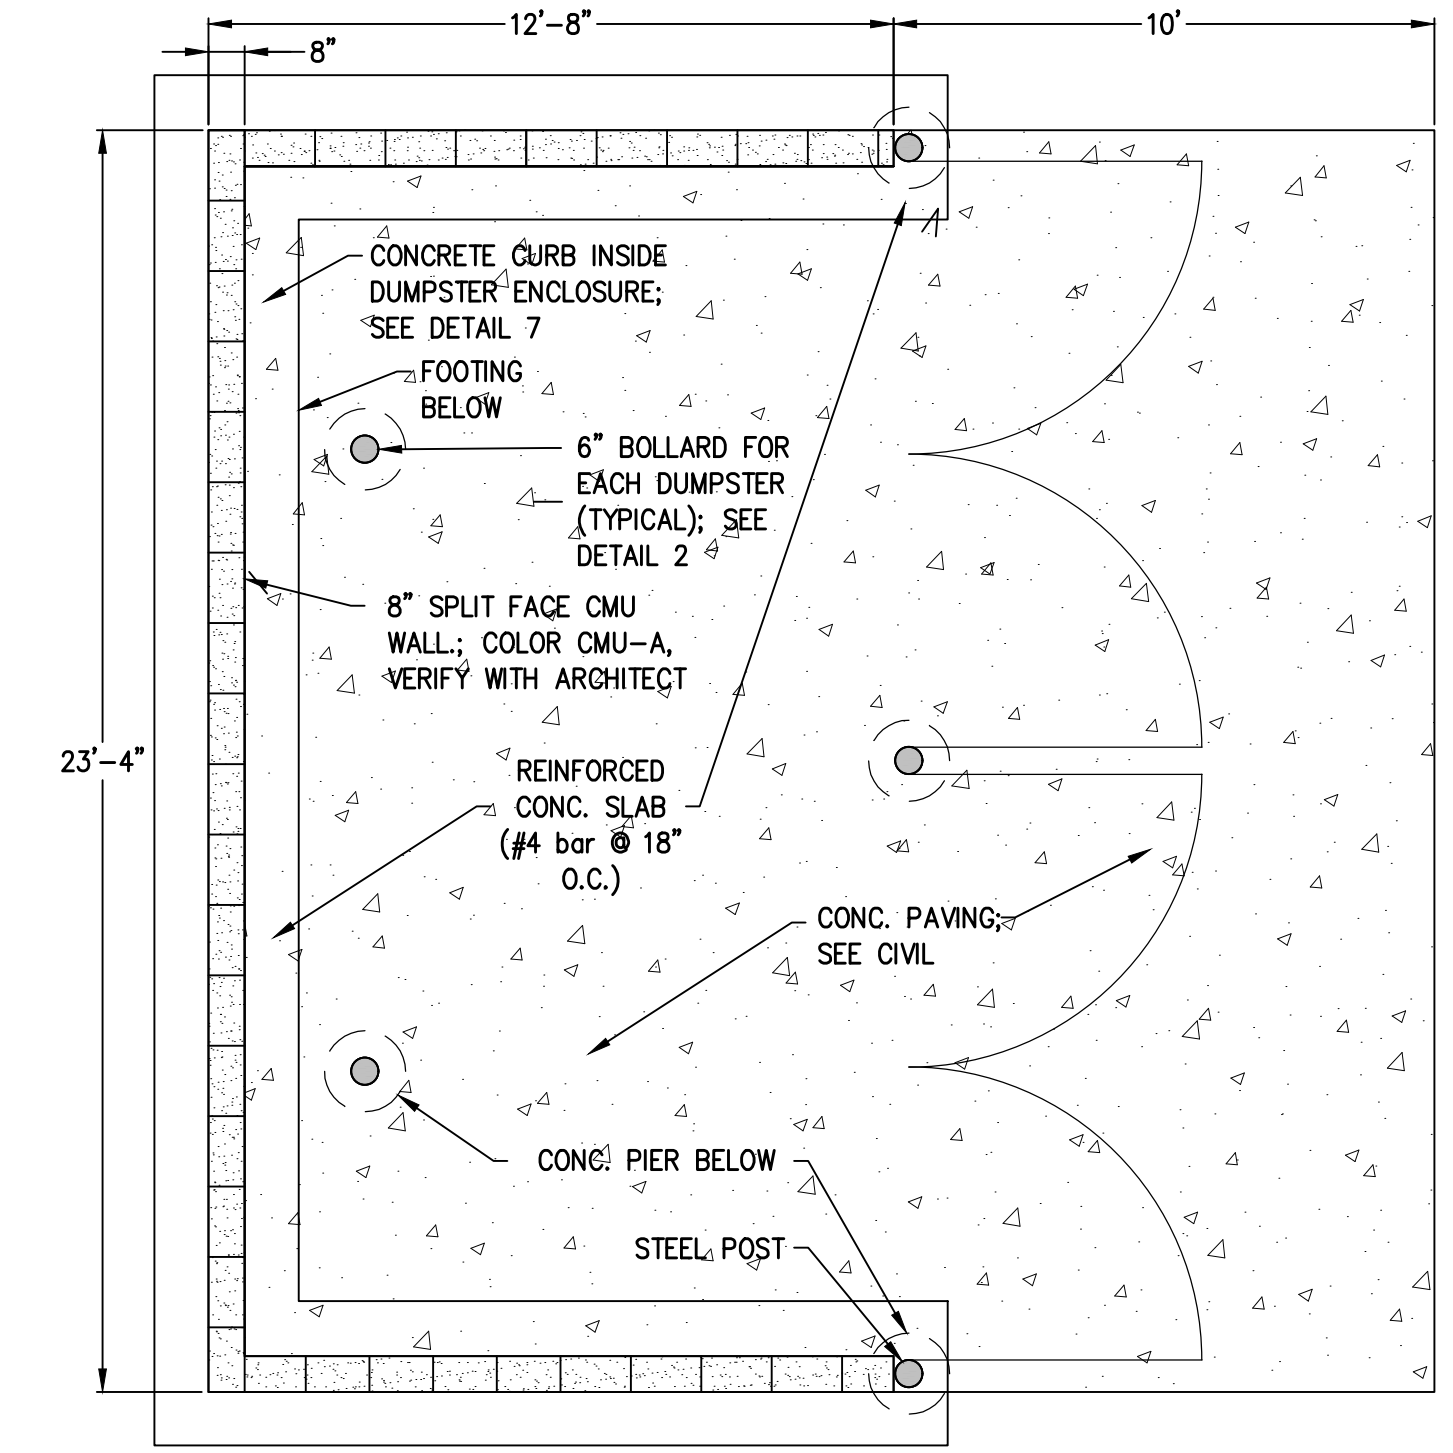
12'–8"

10'

8"

23'–4"

CONCRETE CURB INSIDE DUMPSTER ENCLOSURE; SEE DETAIL 7

FOOTING BELOW

6" BOLLARD FOR EACH DUMPSTER (TYPICAL); SEE DETAIL 2

8" SPLIT FACE CMU WALL.; COLOR CMU–A, VERIFY WITH ARCHITECT

REINFORCED CONC. SLAB (#4 bar @ 18" O.C.)

CONC. PAVING; SEE CIVIL

CONC. PIER BELOW

STEEL POST